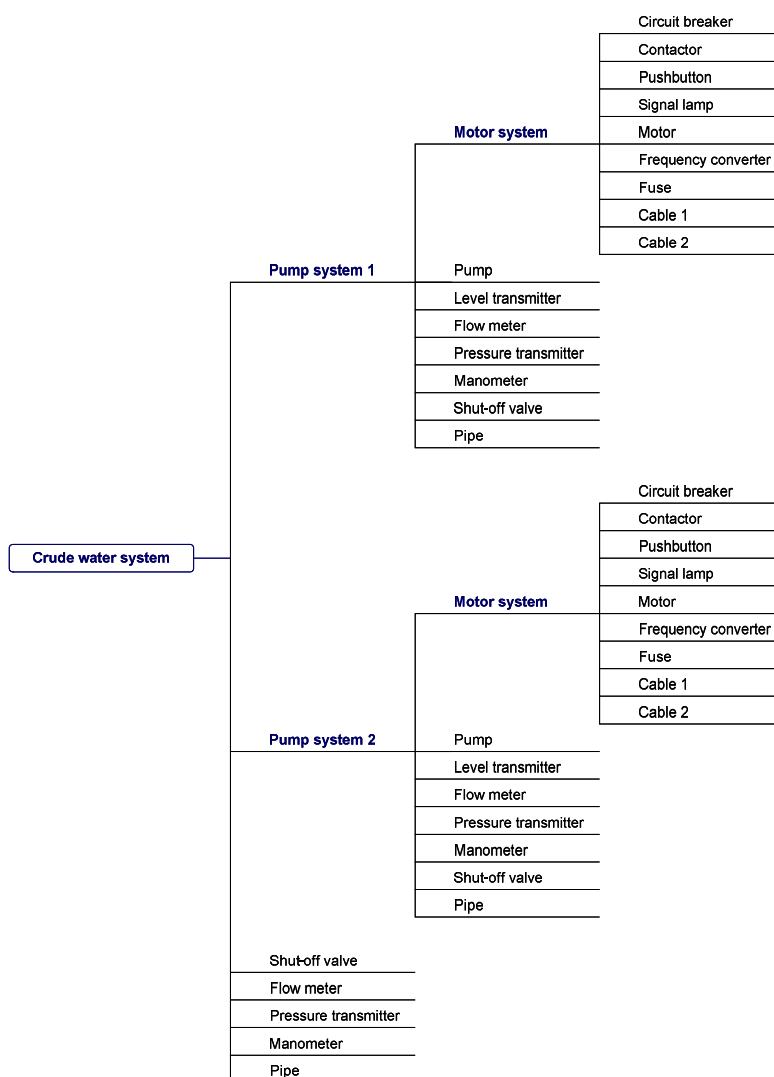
Crude water system

Pump system 1

Motor system

Circuit breaker
Contactor
Pushbutton
Signal lamp
Motor
Frequency converter
Fuse
Cable 1
Cable 2

Pump
Level transmitter
Flow meter
Pressure transmitter
Manometer
Shut-off valve
Pipe

Pump system 2

Motor system

Circuit breaker
Contactor
Pushbutton
Signal lamp
Motor
Frequency converter
Fuse
Cable 1
Cable 2

Pump
Level transmitter
Flow meter
Pressure transmitter
Manometer
Shut-off valve
Pipe

Shut-off valve
Flow meter
Pressure transmitter
Manometer
Pipe